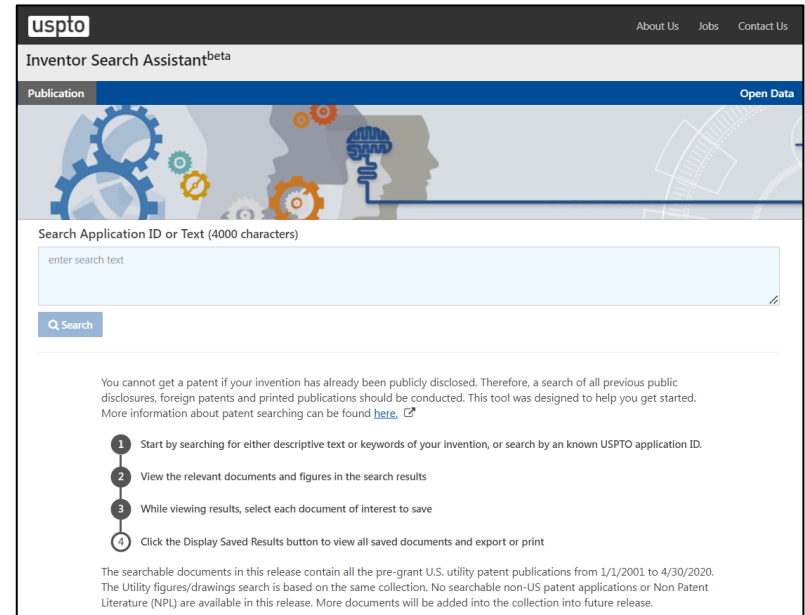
uspto

About Us Jobs Contact Us

Inventor Search Assistant$^{beta}$

Publication

Open Data

Search Application ID or Text (4000 characters)

enter search text

Search

You cannot get a patent if your invention has already been publicly disclosed. Therefore, a search of all previous public disclosures, foreign patents and printed publications should be conducted. This tool was designed to help you get started. More information about patent searching can be found here.

1 Start by searching for either descriptive text or keywords of your invention, or search by an known USPTO application ID.

2 View the relevant documents and figures in the search results

3 While viewing results, select each document of interest to save

4 Click the Display Saved Results button to view all saved documents and export or print

The searchable documents in this release contain all the pre-grant U.S. utility patent publications from 1/1/2001 to 4/30/2020. The Utility figures/drawings search is based on the same collection. No searchable non-US patent applications or Non Patent Literature (NPL) are available in this release. More documents will be added into the collection into future release.